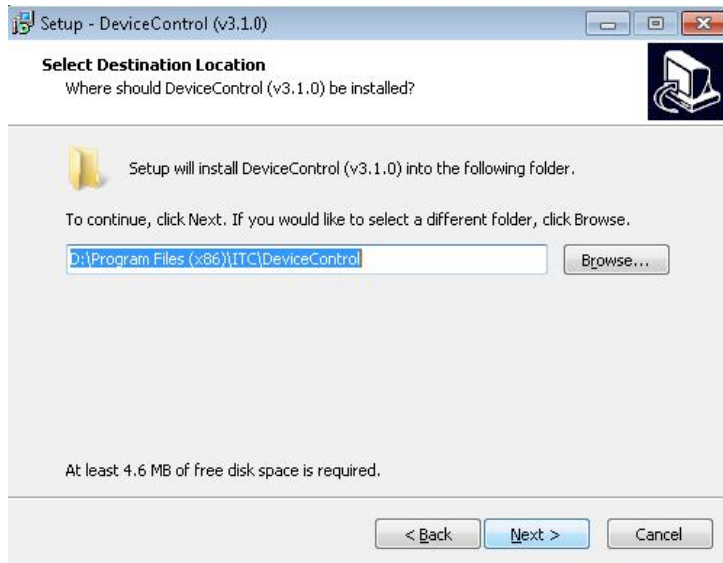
Setup - DeviceControl (v3.1.0)

Select Destination Location
Where should DeviceControl (v3.1.0) be installed?

Setup will install DeviceControl (v3.1.0) into the following folder.

To continue, click Next. If you would like to select a different folder, click Browse.

D:\Program Files (x86)\ITC\DeviceControl

Browse...

At least 4.6 MB of free disk space is required.

< Back
Next >
Cancel